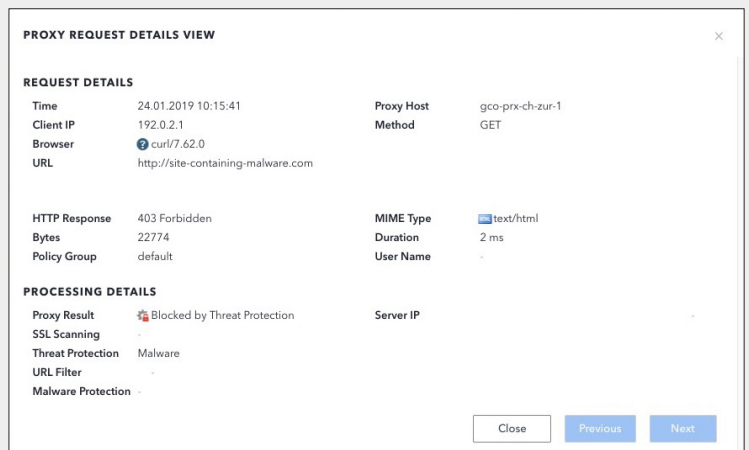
PROXY REQUEST DETAILS VIEW

×

REQUEST DETAILS

| | | | |
|---|---|---|---|
| Time | 24.01.2019 10:15:41 | Proxy Host | gco-prx-ch-zur-1 |
| Client IP | 192.0.2.1 | Method | GET |
| Browser | curl/7.62.0 | | |
| URL | http://site-containing-malware.com | | |
| HTTP Response | 403 Forbidden | MIME Type | text/html |
| Bytes | 22774 | Duration | 2 ms |
| Policy Group | default | User Name | - |

PROCESSING DETAILS

| | | | |
|---|---|---|---|
| Proxy Result | Blocked by Threat Protection | Server IP | - |
| SSL Scanning | - | | |
| Threat Protection | Malware | | |
| URL Filter | - | | |
| Malware Protection | - | | |

Close Previous Next